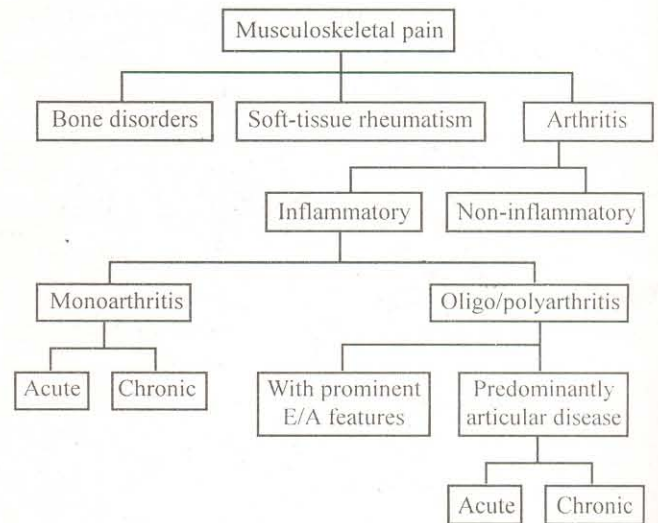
Musculoskeletal pain

Bone disorders

Soft-tissue rheumatism

Arthritis

Inflammatory

Non-inflammatory

Monoarthritis

Oligo/polyarthritis

Acute

Chronic

With prominent E/A features

Predominantly articular disease

Acute

Chronic